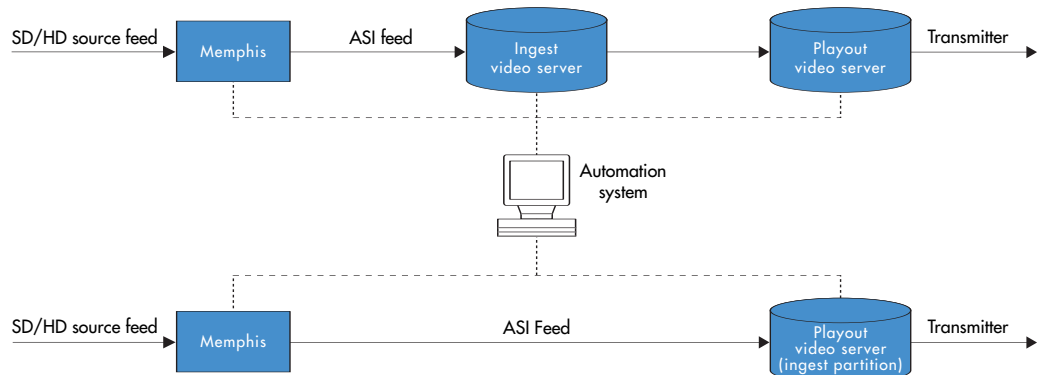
SD/HD source feed

Memphis

ASI feed

Ingest video server

Playout video server

Transmitter

Automation system

SD/HD source feed

Memphis

ASI Feed

Playout video server (ingest partition)

Transmitter